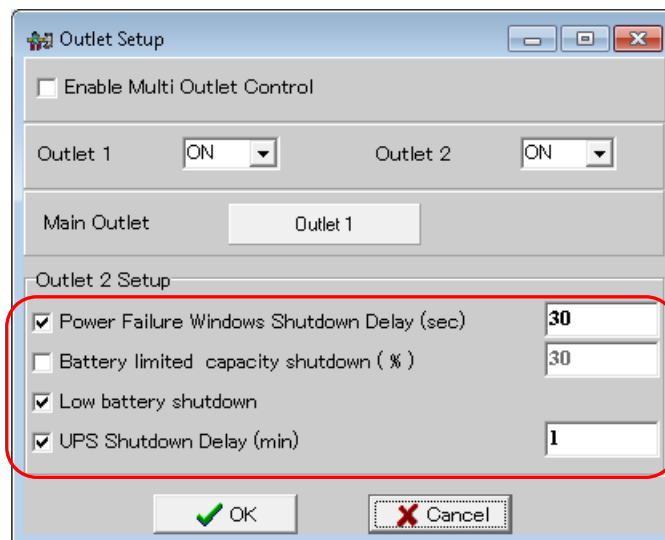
Outlet Setup

Enable Multi Outlet Control

Outlet 1 ON

Outlet 2 ON

Main Outlet Outlet 1

Outlet 2 Setup

Power Failure Windows Shutdown Delay (sec) 30

Battery limited capacity shutdown ( % ) 30

Low battery shutdown

UPS Shutdown Delay (min) 1

OK

Cancel